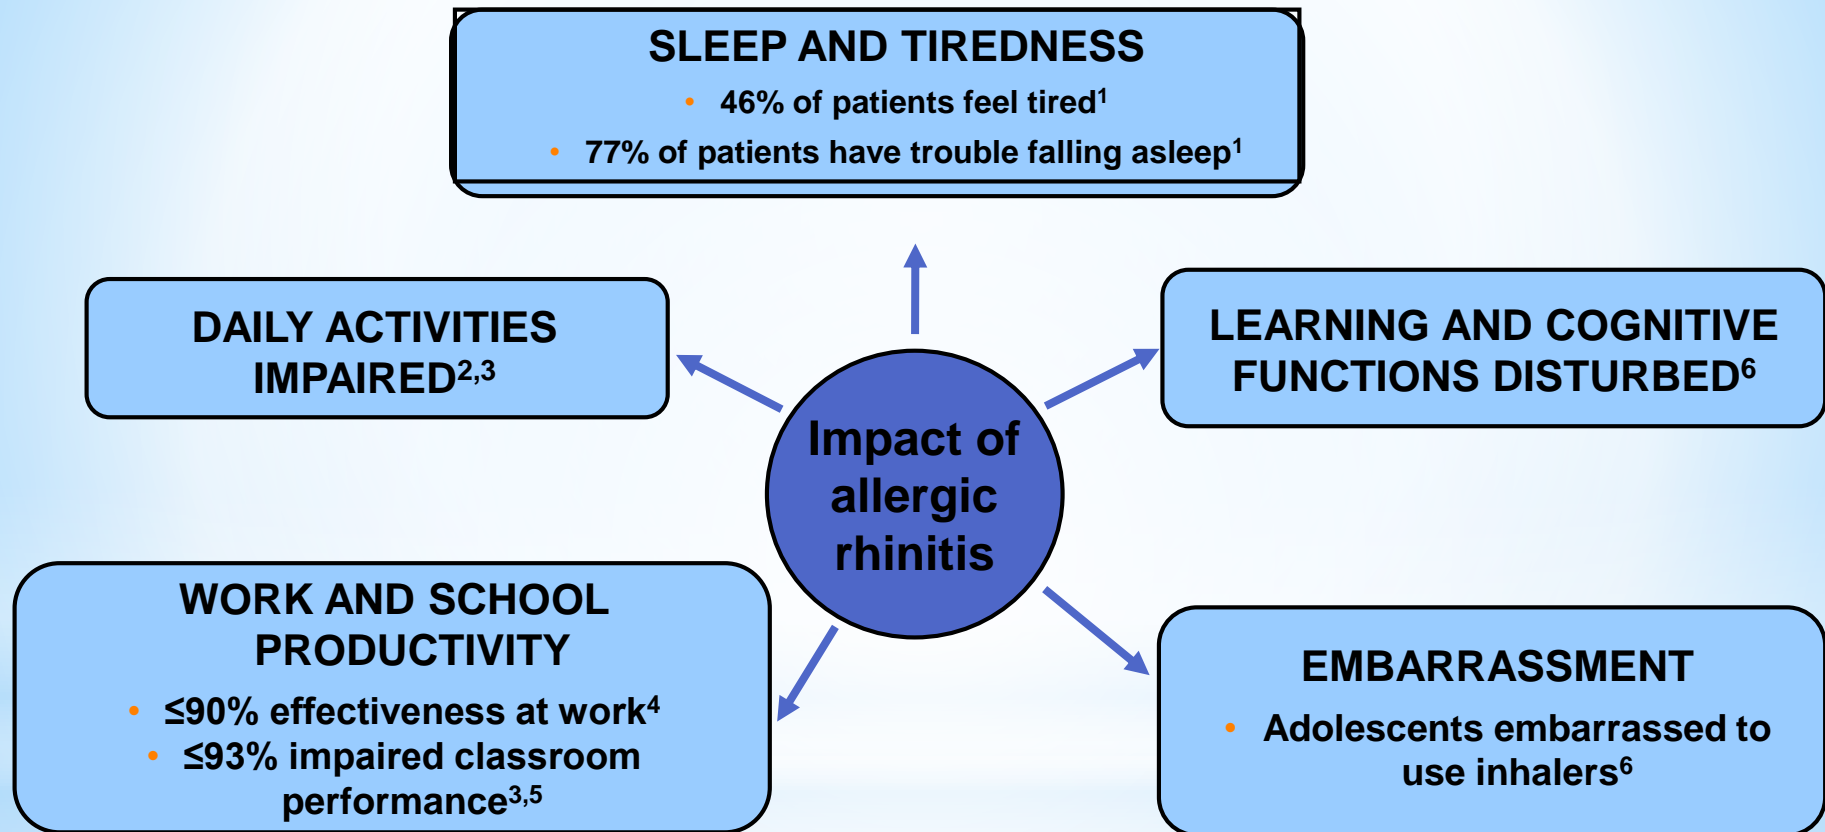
SLEEP AND TIREDNESS

• 46% of patients feel tired$^{1}$
• 77% of patients have trouble falling asleep$^{1}$

DAILY ACTIVITIES IMPAIRED$^{2,3}$

Impact of allergic rhinitis

LEARNING AND COGNITIVE FUNCTIONS DISTURBED$^{6}$

WORK AND SCHOOL PRODUCTIVITY

• ≤90% effectiveness at work$^{4}$
• ≤93% impaired classroom performance$^{3,5}$

EMBARRASSMENT

• Adolescents embarrassed to use inhalers$^{6}$